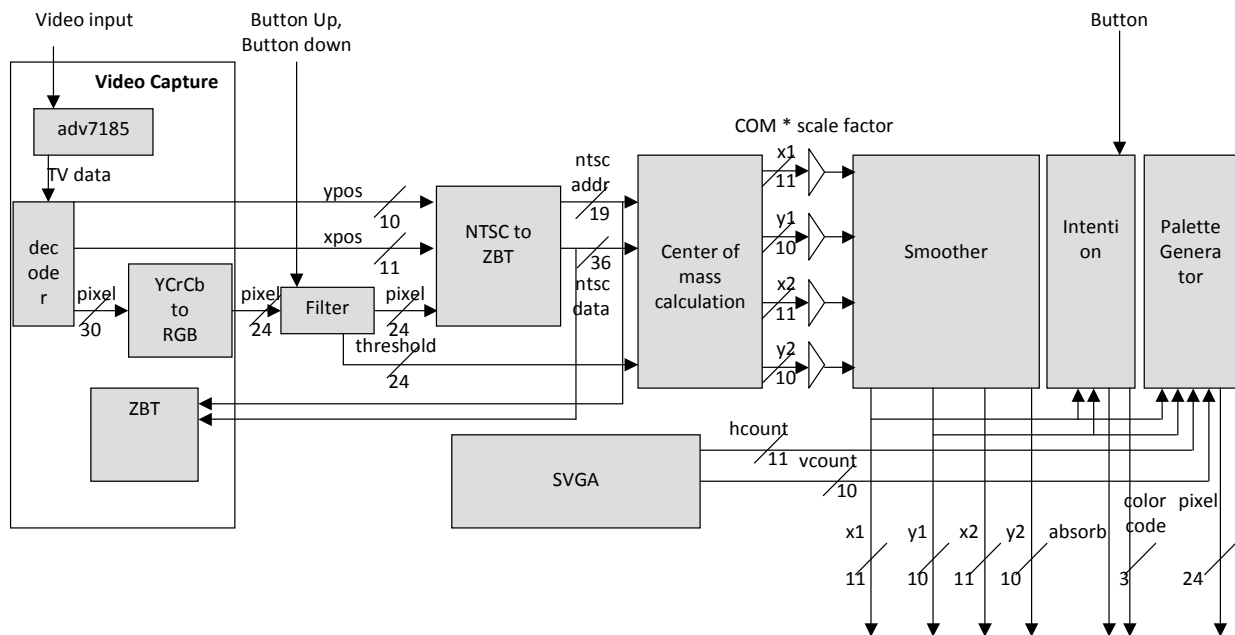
Video input

Button Up, Button down

Button

Video Capture

adv7185

TV data

dec oder

pixel

30

YCrCb to RGB

pixel

24

Filter

pixel

24

threshold

24

ypos

10

xpos

11

NTSC to ZBT

ntsc addr

19

36

ntsc data

COM * scale factor

Center of mass calculation

x1

11

y1

10

x2

11

y2

10

Smoother

Intenti on

Palette Genera tor

ZBT

SVGA

hcount

11

vcount

10

x1

11

y1

10

x2

11

y2

10

absorb

color code

3

pixel

24